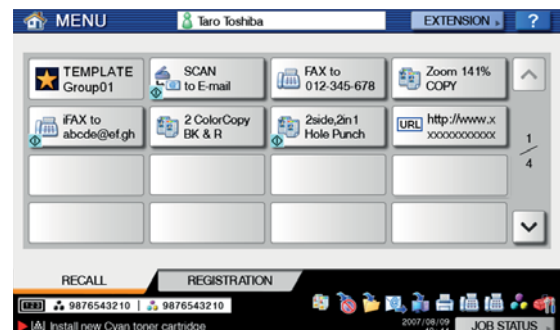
MENU
Taro Toshiba
EXTENSION
?

TEMPLATE Group01
SCAN to E-mail
FAX to 012-345-678
Zoom 141% COPY

iFAX to abcde@ef.gh
2 ColorCopy BK & R
2side,2in1 Hole Punch
URL http://www.x xxxxxxxxxxxx

1
4

RECALL
REGISTRATION

123 9876543210 | 9876543210
[A] Install new Cyan toner cartridge
2007/08/09
JOB STATUS